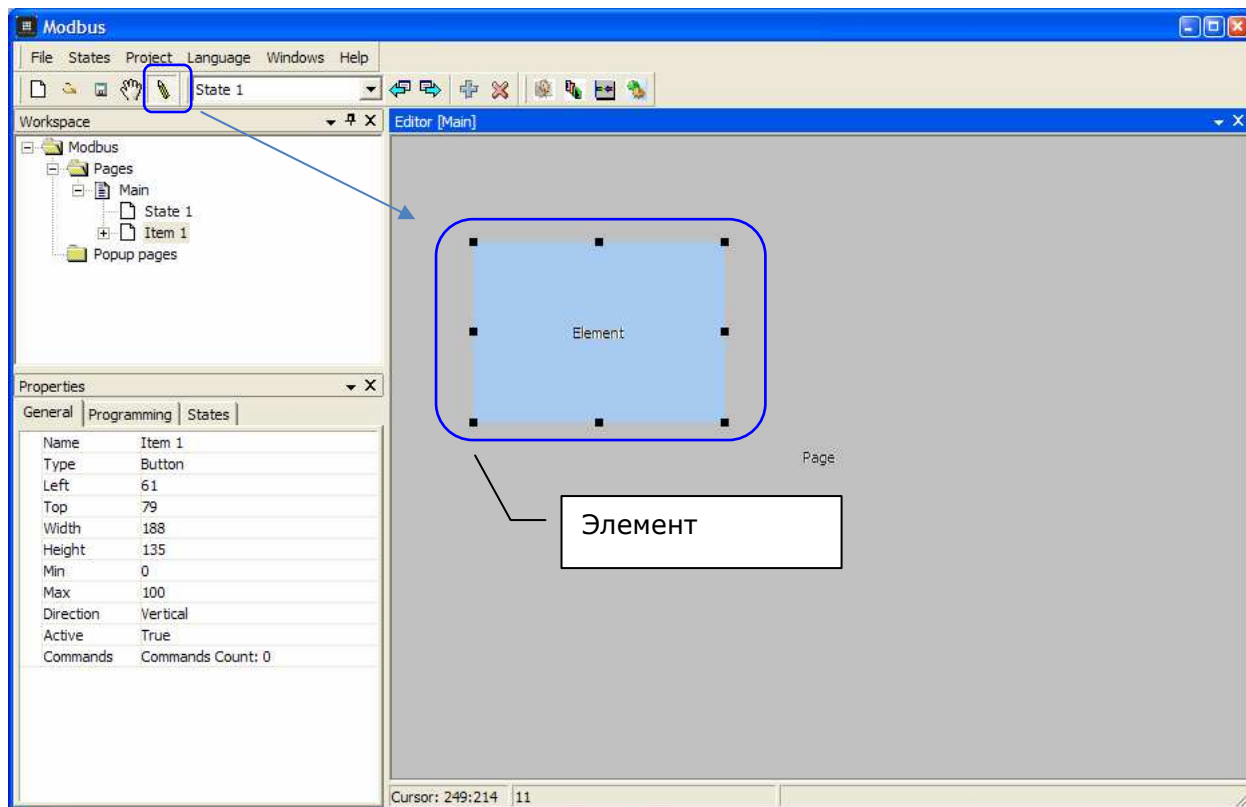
Modbus

File States Project Language Windows Help

State 1

Workspace

Modbus
Pages
Main
State 1
Item 1
Popup pages

Editor [Main]

Element

Page

Элемент

Properties

General | Programming | States

| Name | Item 1 |
|---|---|
| Type | Button |
| Left | 61 |
| Top | 79 |
| Width | 188 |
| Height | 135 |
| Min | 0 |
| Max | 100 |
| Direction | Vertical |
| Active | True |
| Commands | Commands Count: 0 |

Cursor: 249:214 | 11